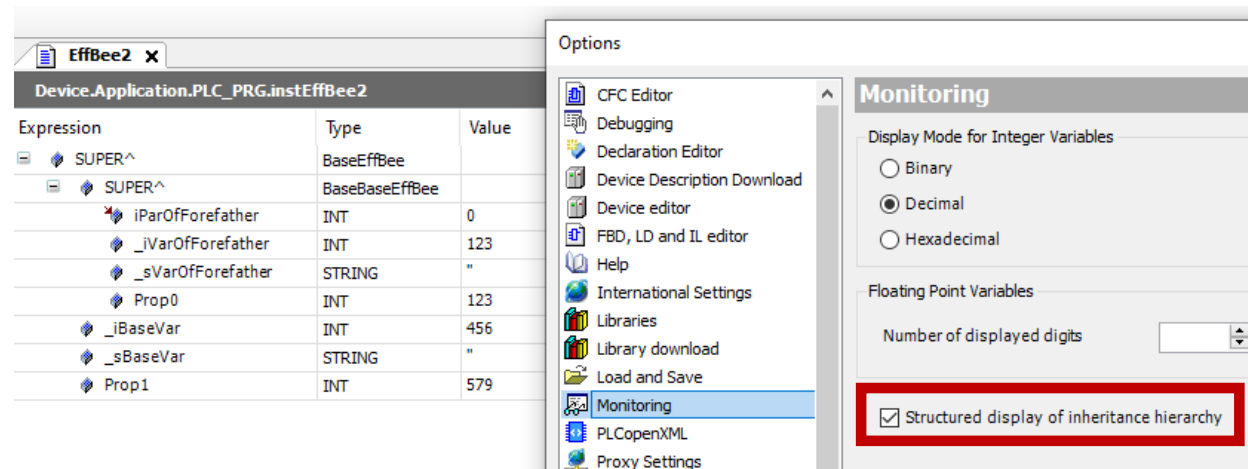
EffBee2 ✕

Device.Application.PLC_PRG.instEffBee2

| Expression | Type | Value |
|---|---|---|
| SUPER^ | BaseEffBee | |
| SUPER^ | BaseBaseEffBee | |
| iParOfForefather | INT | 0 |
| _iVarOfForefather | INT | 123 |
| _sVarOfForefather | STRING | '' |
| Prop0 | INT | 123 |
| _iBaseVar | INT | 456 |
| _sBaseVar | STRING | '' |
| Prop1 | INT | 579 |

Options

CFC Editor
Debugging
Declaration Editor
Device Description Download
Device editor
FBD, LD and IL editor
Help
International Settings
Libraries
Library download
Load and Save
Monitoring
PLCopenXML
Proxy Settings

Monitoring

Display Mode for Integer Variables
Binary
Decimal
Hexadecimal

Floating Point Variables
Number of displayed digits

Structured display of inheritance hierarchy